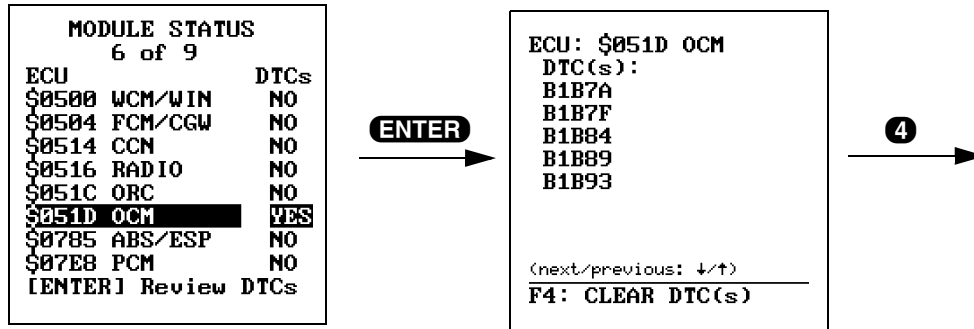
MODULE STATUS
6 of 9

| ECU | | DTCs |
|---|---|---|
| \$0500 | WCM/WIN | NO |
| \$0504 | FCM/CGW | NO |
| \$0514 | CCN | NO |
| \$0516 | RADIO | NO |
| \$051C | ORC | NO |
| \$051D | OCM | YES |
| \$0785 | ABS/ESP | NO |
| \$07E8 | PCM | NO |

[ENTER] Review DTCs

ENTER

ECU: \$051D OCM
DTC(s):
B1B7A
B1B7F
B1B84
B1B89
B1B93

(next/previous: ↓/↑)
F4: CLEAR DTC(s)

4